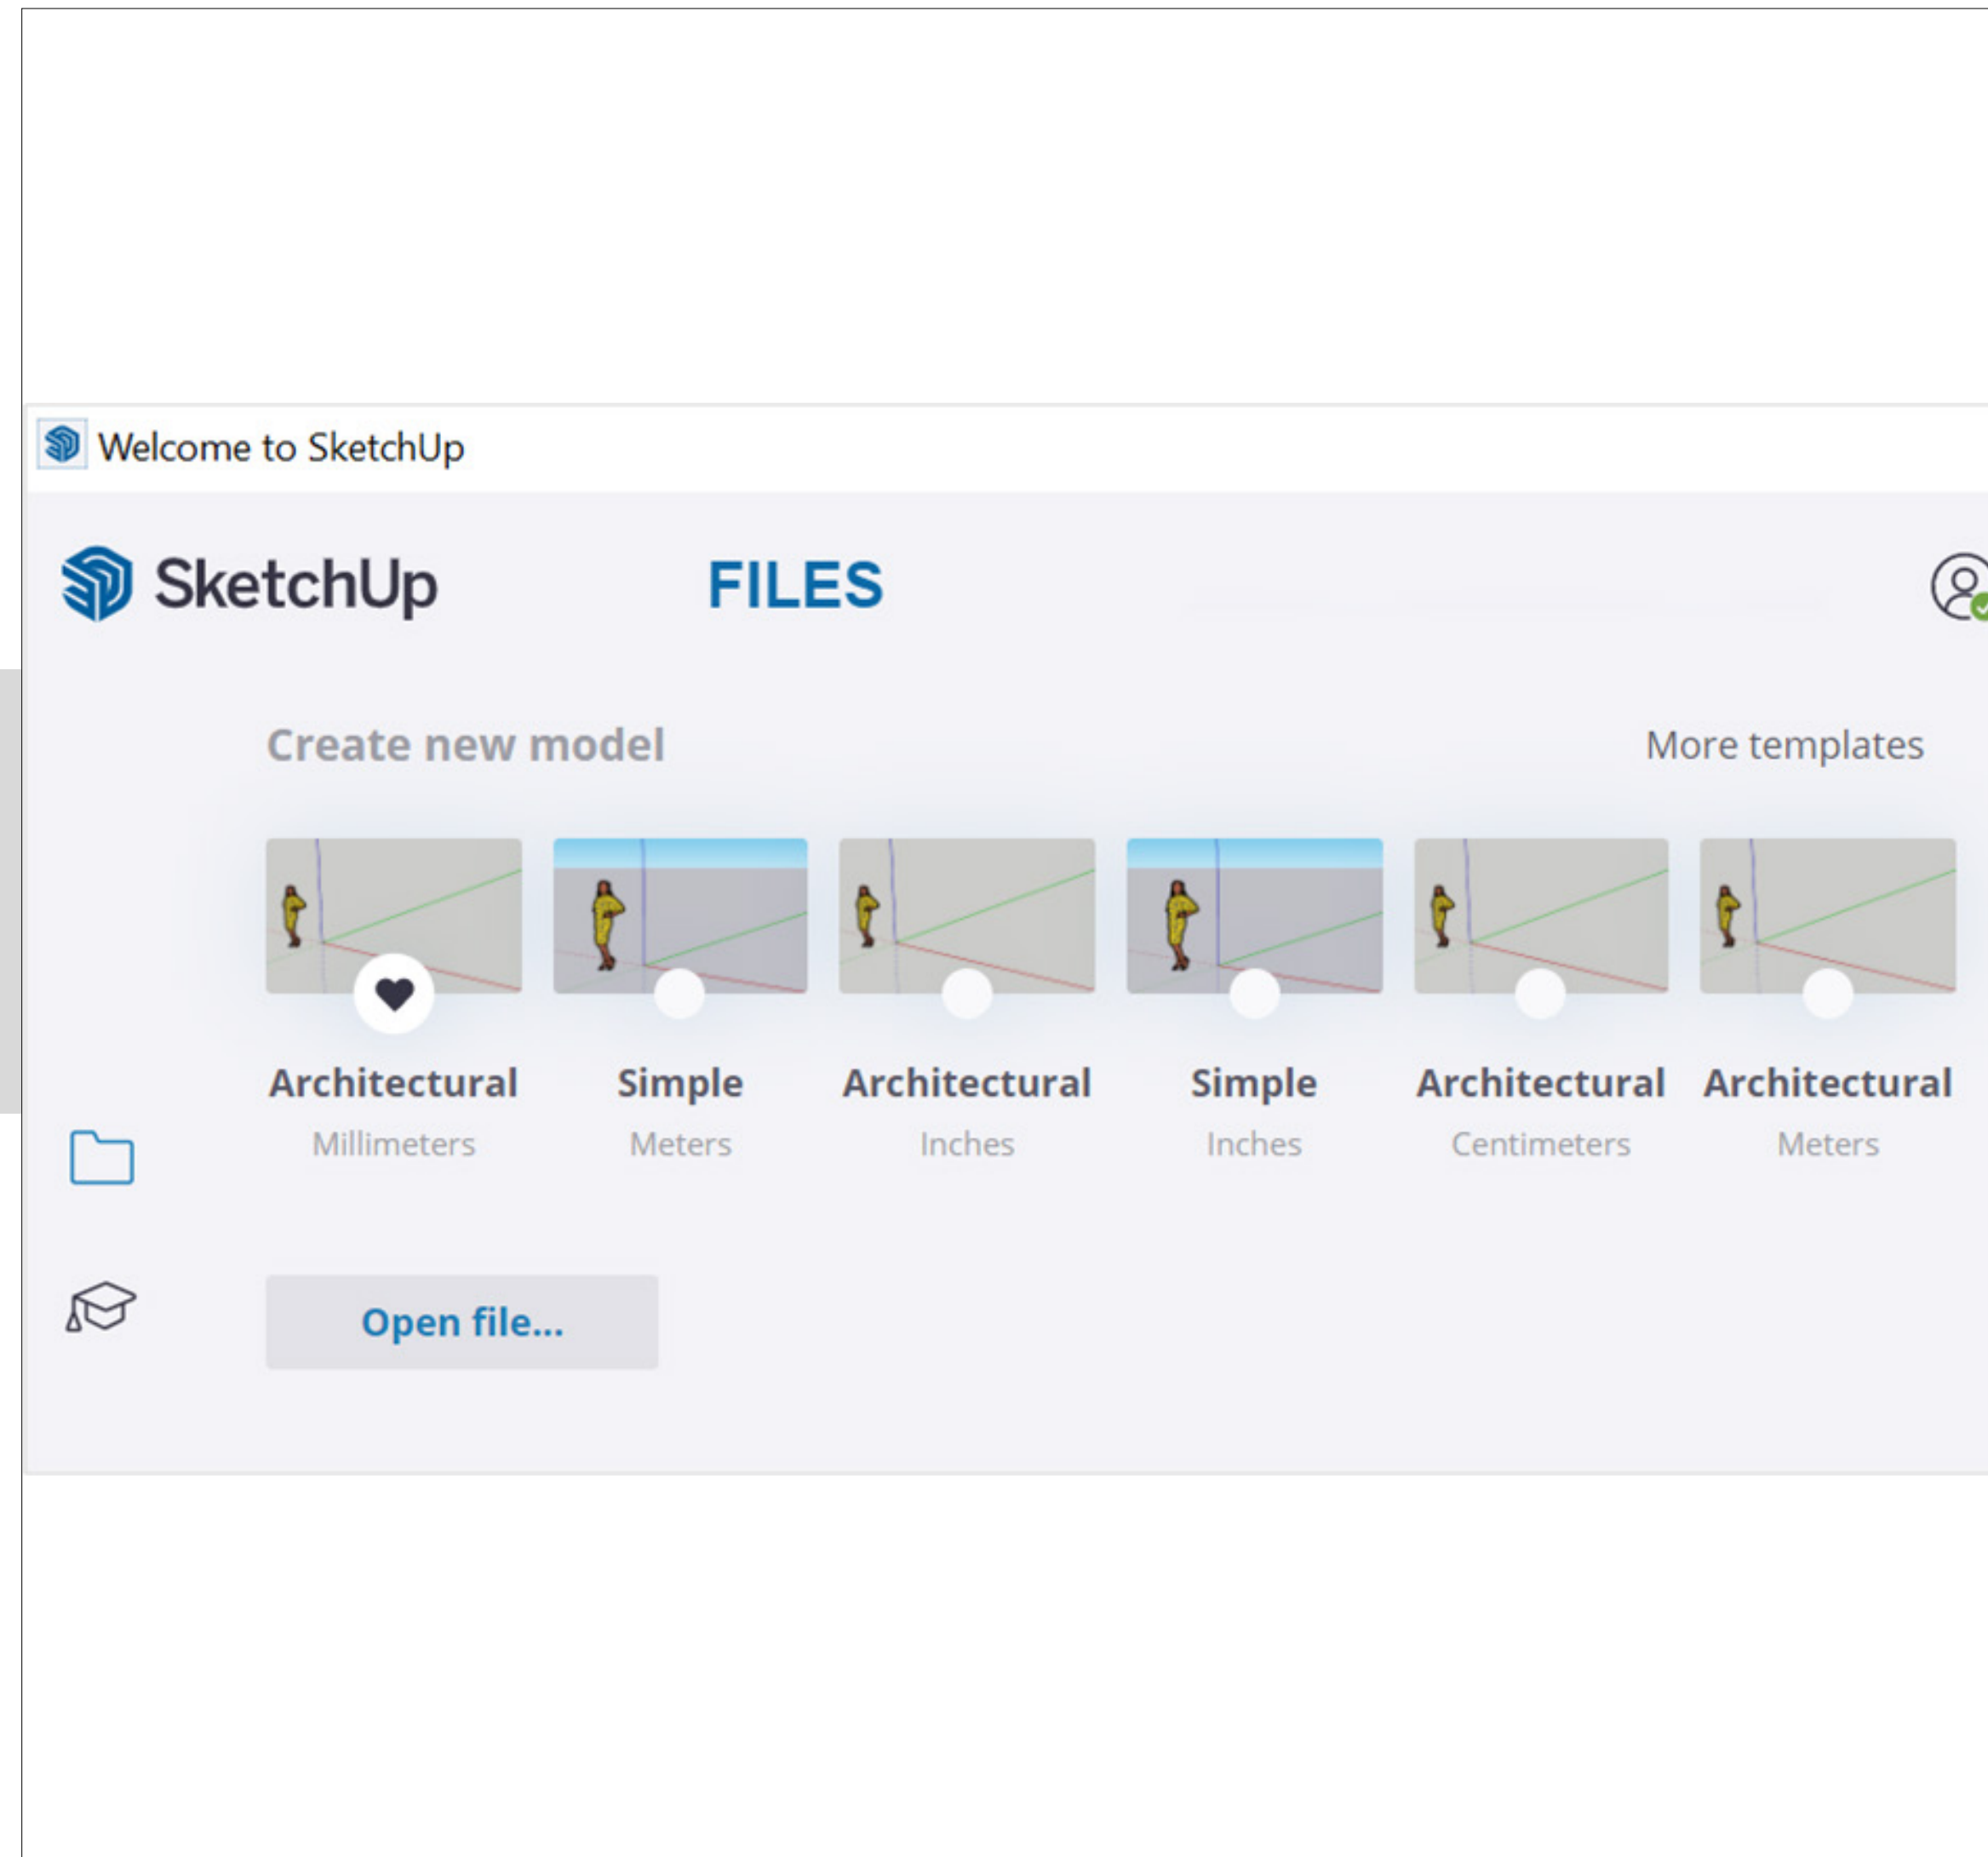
Welcome to SketchUp

SketchUp FILES

Create new model

More templates

Architectural
Millimeters

Simple
Meters

Architectural
Inches

Simple
Inches

Architectural
Centimeters

Architectural
Meters

Open file...